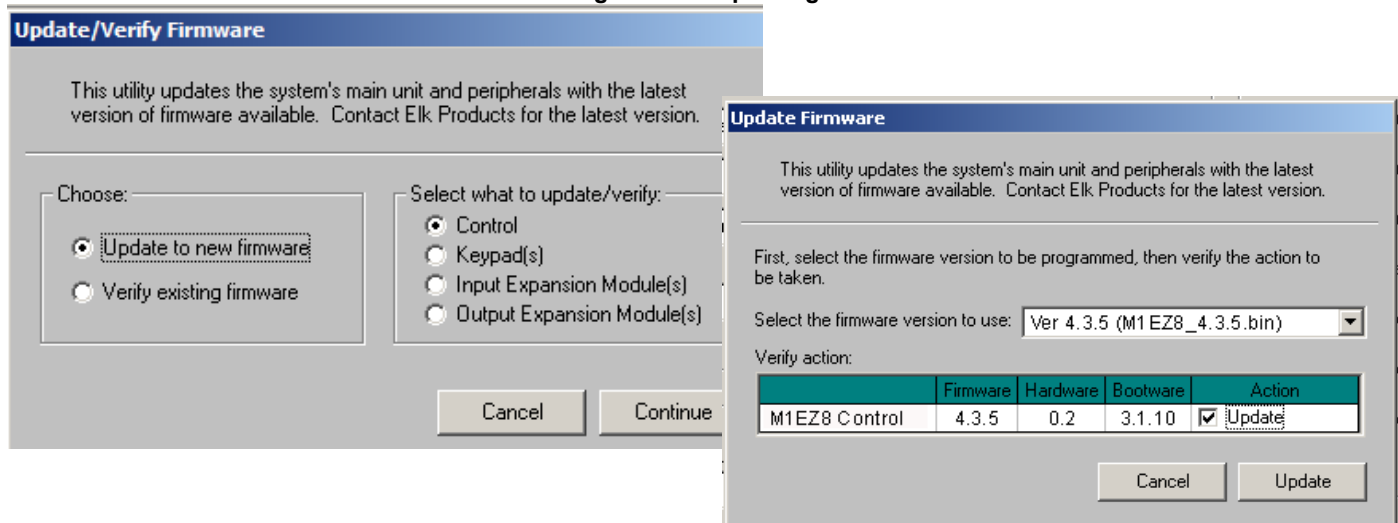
Update/Verify Firmware

This utility updates the system's main unit and peripherals with the latest version of firmware available. Contact Elk Products for the latest version.

Choose:

Update to new firmware

Verify existing firmware

Select what to update/verify:

Control

Keypad(s)

Input Expansion Module(s)

Output Expansion Module(s)

Cancel

Continue

Update Firmware

This utility updates the system's main unit and peripherals with the latest version of firmware available. Contact Elk Products for the latest version.

First, select the firmware version to be programmed, then verify the action to be taken.

Select the firmware version to use: Ver 4.3.5 (M1EZ8_4.3.5.bin)

Verify action:

| | Firmware | Hardware | Bootware | Action |
|---|---|---|---|---|
| M1EZ8 Control | 4.3.5 | 0.2 | 3.1.10 | Update |

Cancel

Update